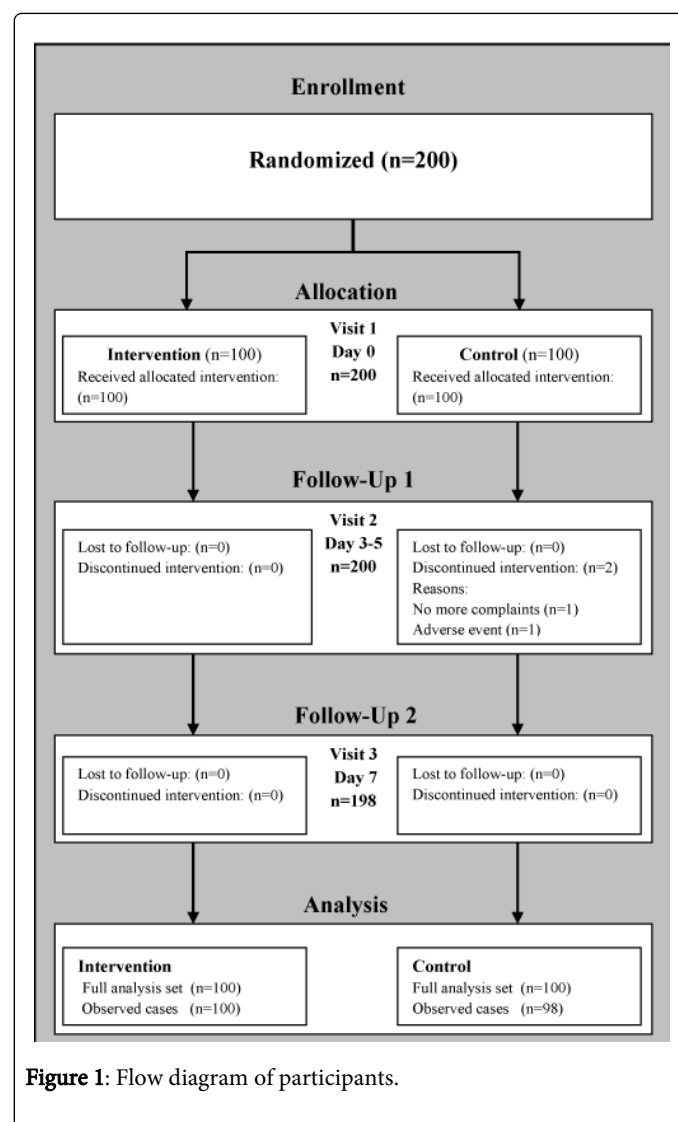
Enrollment

Randomized (n=200)

Allocation

Visit 1
Day 0
n=200

Intervention (n=100)
Received allocated intervention: (n=100)

Control (n=100)
Received allocated intervention: (n=100)

Follow-Up 1

Visit 2
Day 3-5
n=200

Lost to follow-up: (n=0)
Discontinued intervention: (n=0)

Lost to follow-up: (n=0)
Discontinued intervention: (n=2)
Reasons:
No more complaints (n=1)
Adverse event (n=1)

Follow-Up 2

Visit 3
Day 7
n=198

Lost to follow-up: (n=0)
Discontinued intervention: (n=0)

Lost to follow-up: (n=0)
Discontinued intervention: (n=0)

Analysis

Intervention
Full analysis set (n=100)
Observed cases (n=100)

Control
Full analysis set (n=100)
Observed cases (n=98)

Figure 1: Flow diagram of participants.